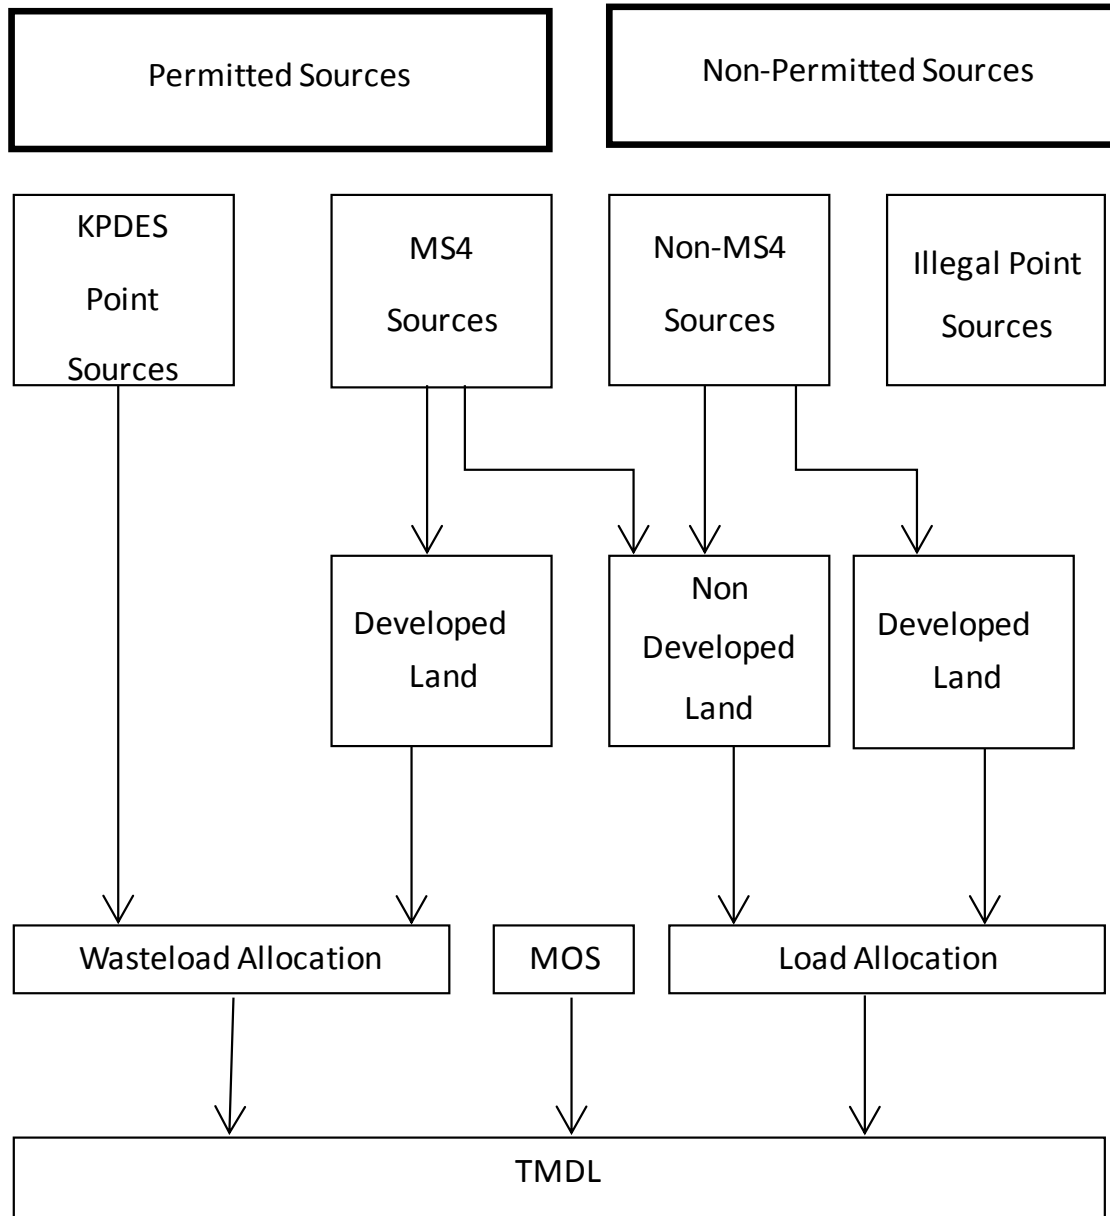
Permitted Sources

Non-Permitted Sources

KPDES Point Sources

MS4 Sources

Non-MS4 Sources

Illegal Point Sources

Developed Land

Non Developed Land

Developed Land

Wasteload Allocation

MOS

Load Allocation

TMDL